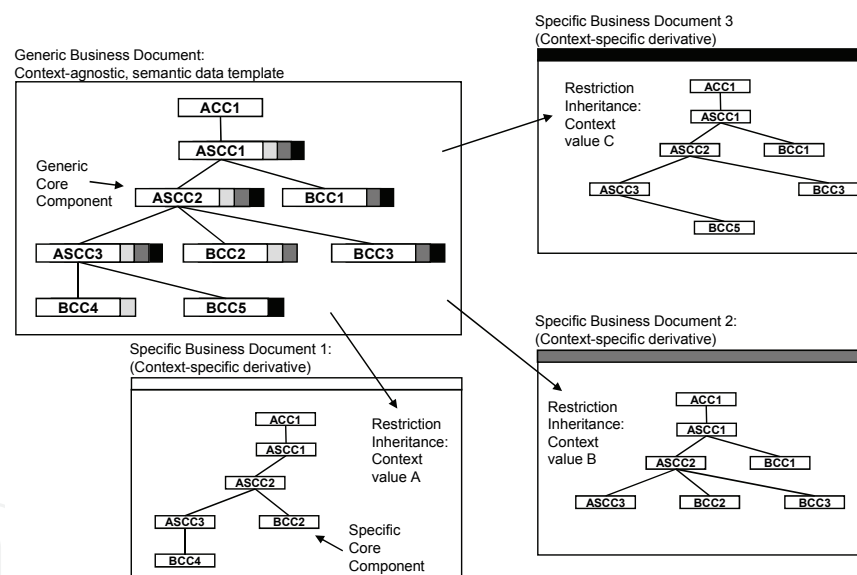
Generic Business Document:
Context-agnostic, semantic data template

ACC1

ASCC1

Generic Core Component

ASCC2

BCC1

ASCC3

BCC2

BCC3

BCC4

BCC5

Specific Business Document 3
(Context-specific derivative)

Restriction Inheritance: Context value C

ACC1

ASCC1

ASCC2

BCC1

ASCC3

BCC3

BCC5

Specific Business Document 1:
(Context-specific derivative)

ACC1

ASCC1

Restriction Inheritance: Context value A

ASCC2

ASCC3

BCC2

Specific Core Component

BCC4

Specific Business Document 2:
(Context-specific derivative)

Restriction Inheritance: Context value B

ACC1

ASCC1

ASCC2

BCC1

ASCC3

BCC2

BCC3